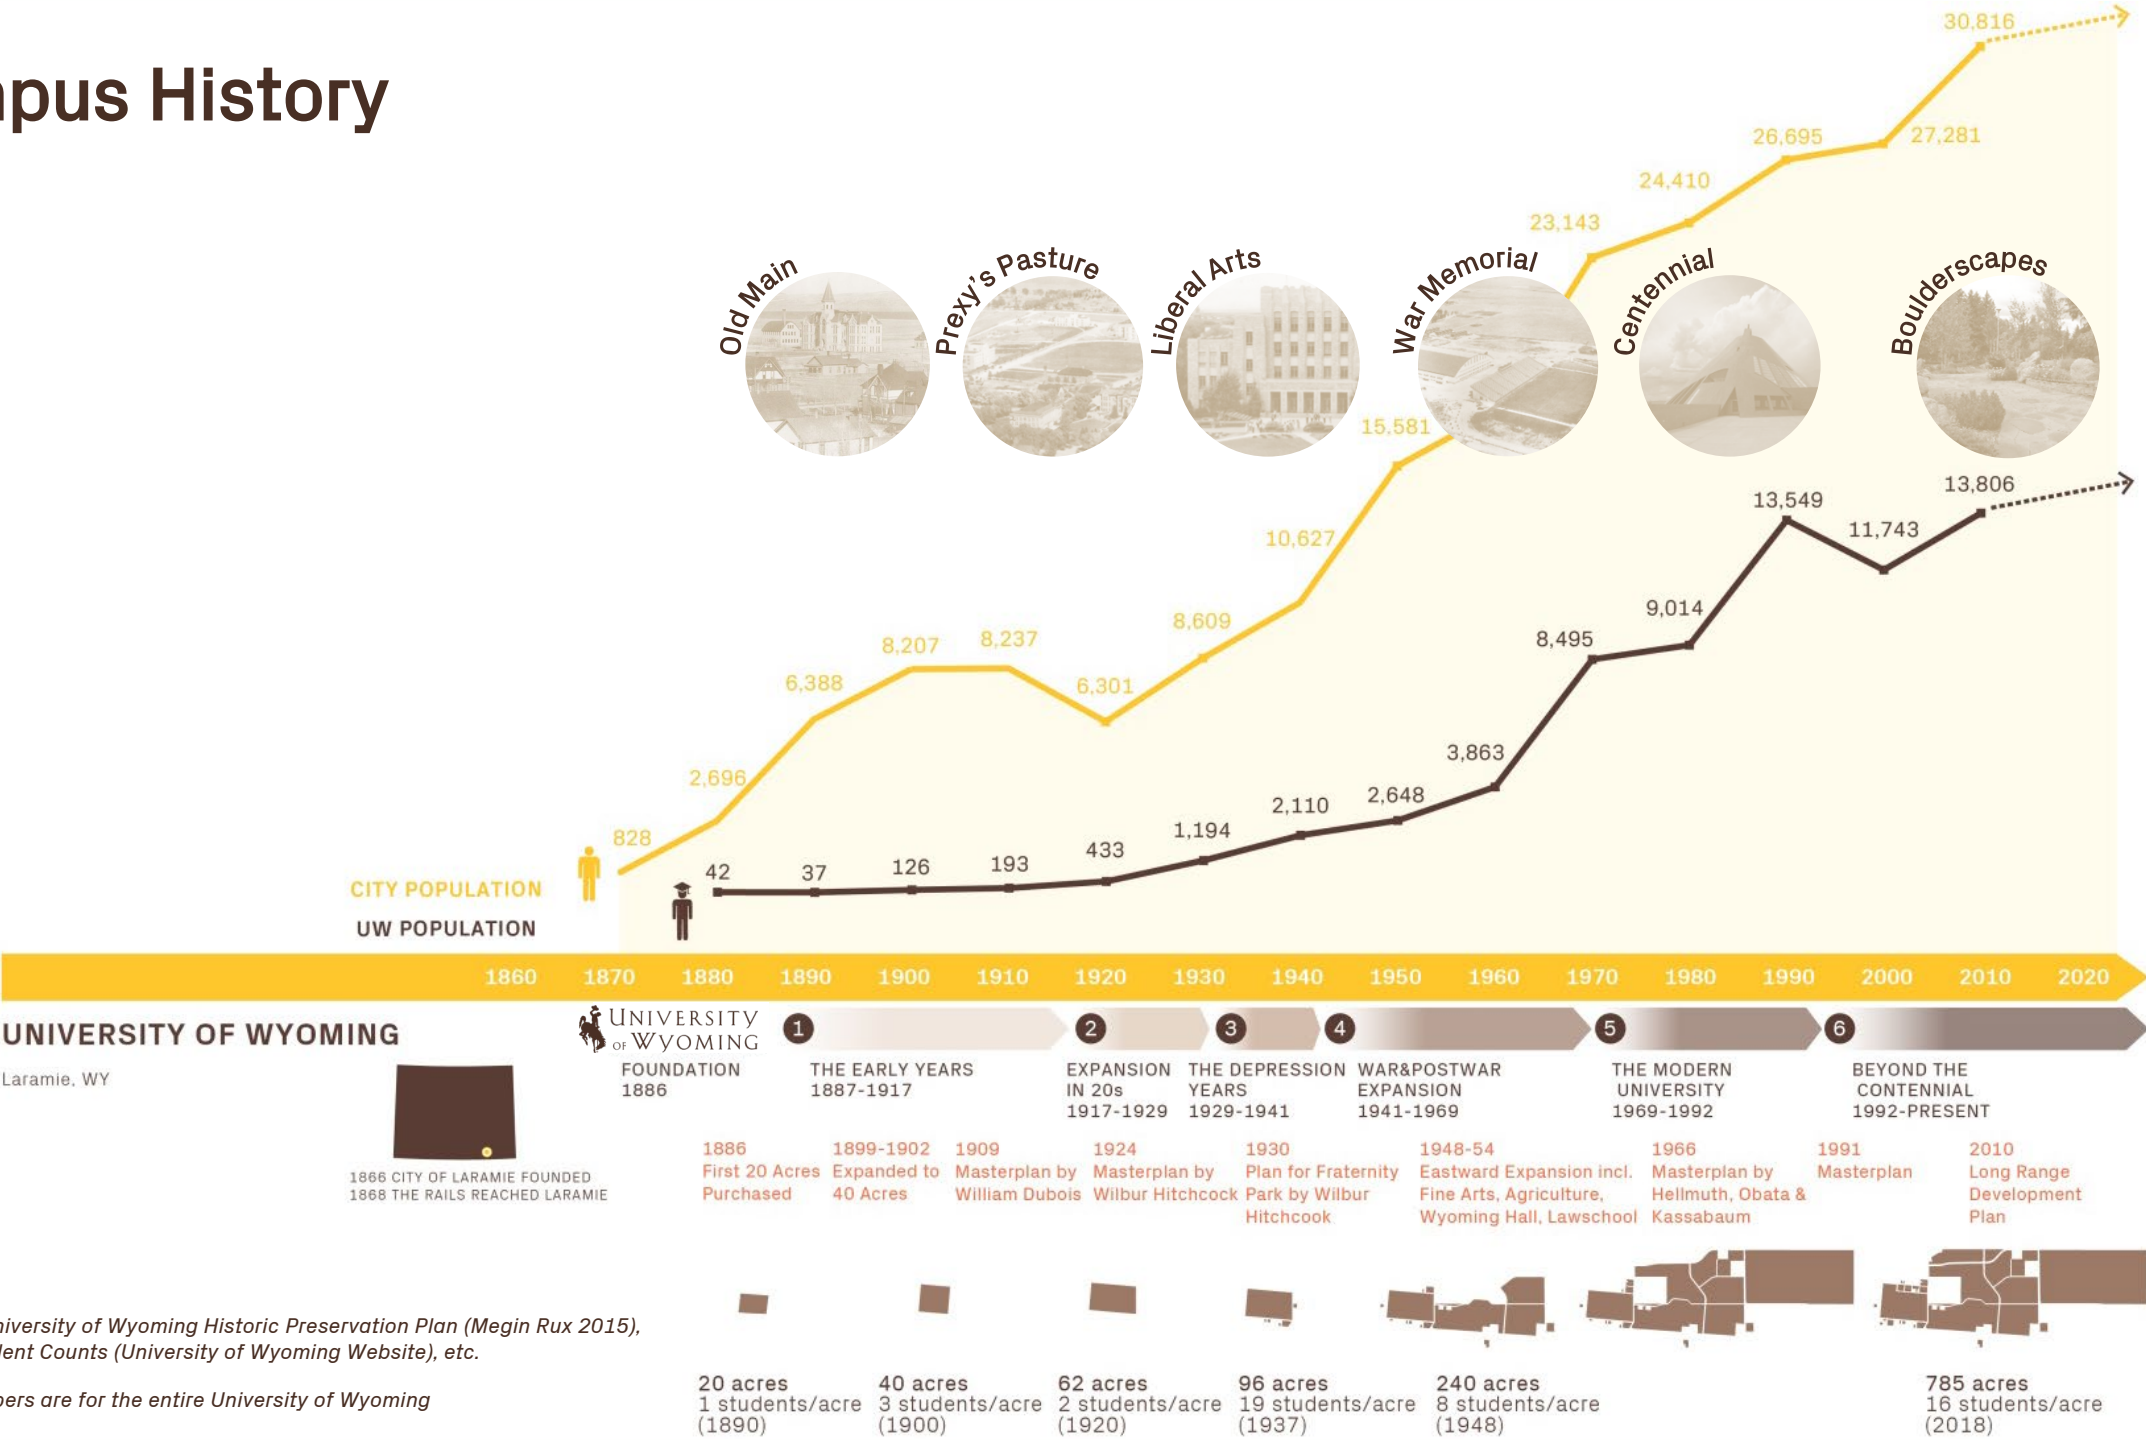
pus History

Old Main
Prexy's Pasture
Liberal Arts
War Memorial
Centennial
Boulderscapes

30,816
27,281
26,695
24,410
23,143
15,581
10,627
8,609
8,237
8,207
6,388
6,301
2,696
828

13,806
13,549
11,743
9,014
8,495
3,863
2,648
2,110
1,194
433
193
126
37
42

CITY POPULATION
UW POPULATION

1860 1870 1880 1890 1900 1910 1920 1930 1940 1950 1960 1970 1980 1990 2000 2010 2020

UNIVERSITY OF WYOMING
Laramie, WY

1866 CITY OF LARAMIE FOUNDED
1868 THE RAILS REACHED LARAMIE

UNIVERSITY OF WYOMING
FOUNDATION 1886

1 THE EARLY YEARS 1887-1917
2 EXPANSION IN 20s 1917-1929
3 THE DEPRESSION YEARS 1929-1941
4 WAR&POSTWAR EXPANSION 1941-1969
5 THE MODERN UNIVERSITY 1969-1992
6 BEYOND THE CONTENNIAL 1992-PRESENT

1886 First 20 Acres Purchased
1899-1902 Expanded to 40 Acres
1909 Masterplan by William Dubois
1924 Masterplan by Wilbur Hitchcock
1930 Plan for Fraternity Park by Wilbur Hitchcook
1948-54 Eastward Expansion incl. Fine Arts, Agriculture, Wyoming Hall, Lawschool
1966 Masterplan by Hellmuth, Obata & Kassabaum
1991 Masterplan
2010 Long Range Development Plan

20 acres 1 students/acre (1890)
40 acres 3 students/acre (1900)
62 acres 2 students/acre (1920)
96 acres 19 students/acre (1937)
240 acres 8 students/acre (1948)
785 acres 16 students/acre (2018)

iversity of Wyoming Historic Preservation Plan (Megin Rux 2015), lent Counts (University of Wyoming Website), etc.

ers are for the entire University of Wyoming